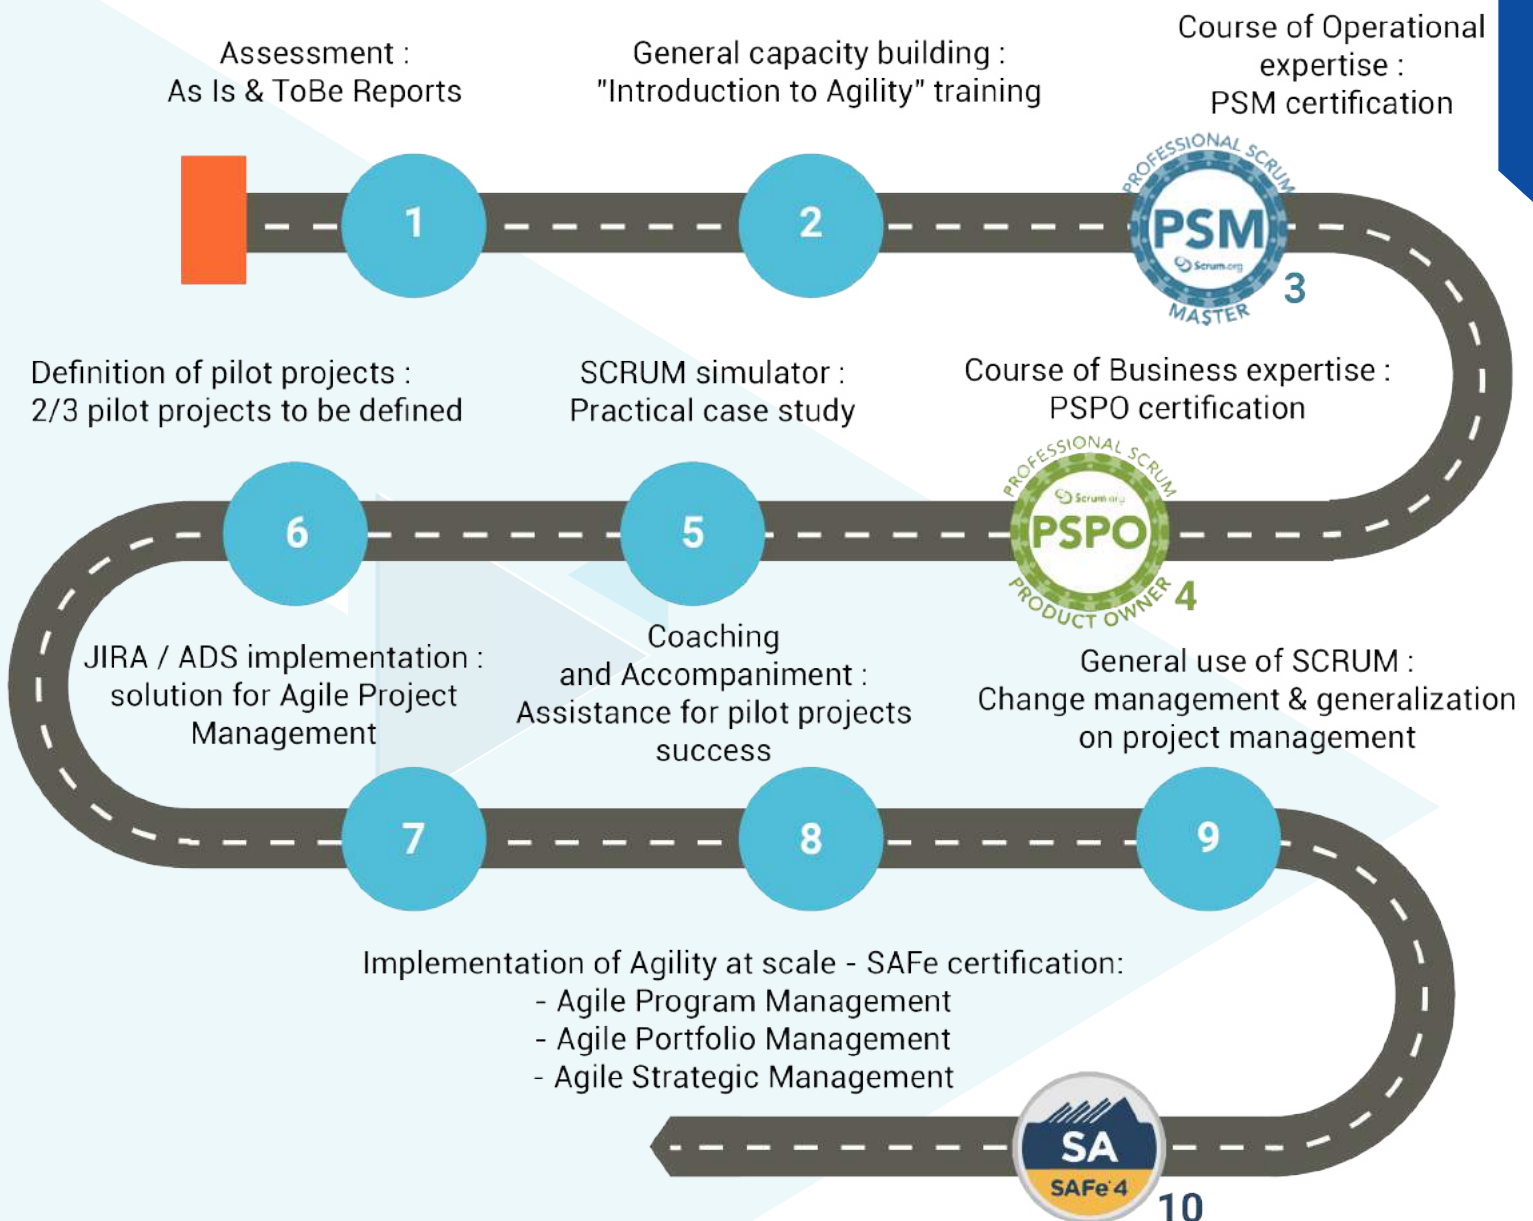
Assessment :
As Is & ToBe Reports

General capacity building :
"Introduction to Agility" training

Course of Operational expertise :
PSM certification

1

2

PROFESSIONAL SCRUM
PSM
Scrum.org
MASTER
3

Definition of pilot projects :
2/3 pilot projects to be defined

SCRUM simulator :
Practical case study

Course of Business expertise :
PSPO certification

PROFESSIONAL SCRUM
Scrum.org
PSPO
PRODUCT OWNER
4

6

5

JIRA / ADS implementation :
solution for Agile Project Management

Coaching
and Accompaniment :
Assistance for pilot projects success

General use of SCRUM :
Change management & generalization on project management

7

8

9

Implementation of Agility at scale - SAFe certification:
- Agile Program Management
- Agile Portfolio Management
- Agile Strategic Management

SA
SAFe 4
10